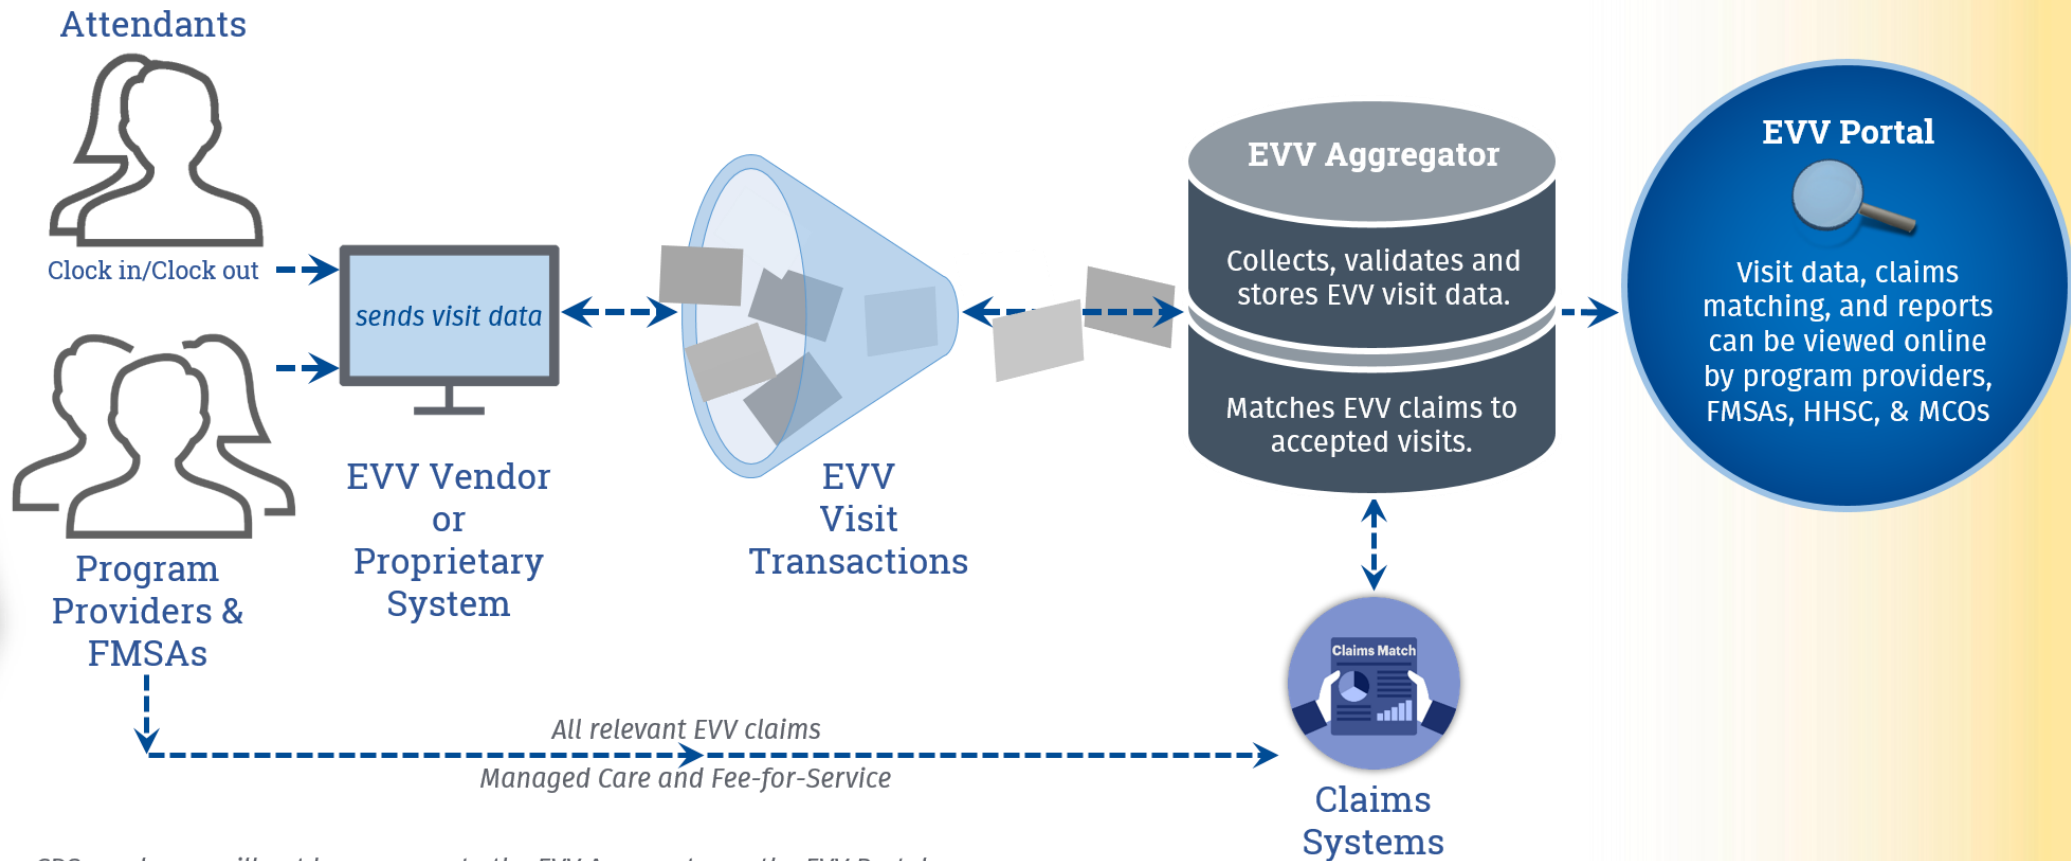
Attendants

Clock in/Clock out

sends visit data

Program Providers & FMSAs

EVV Vendor or Proprietary System

EVV Visit Transactions

EVV Aggregator

Collects, validates and stores EVV visit data.

Matches EVV claims to accepted visits.

EVV Portal

Visit data, claims matching, and reports can be viewed online by program providers, FMSAs, HHSC, & MCOs

All relevant EVV claims

Managed Care and Fee-for-Service

Claims Match

Claims Systems

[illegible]